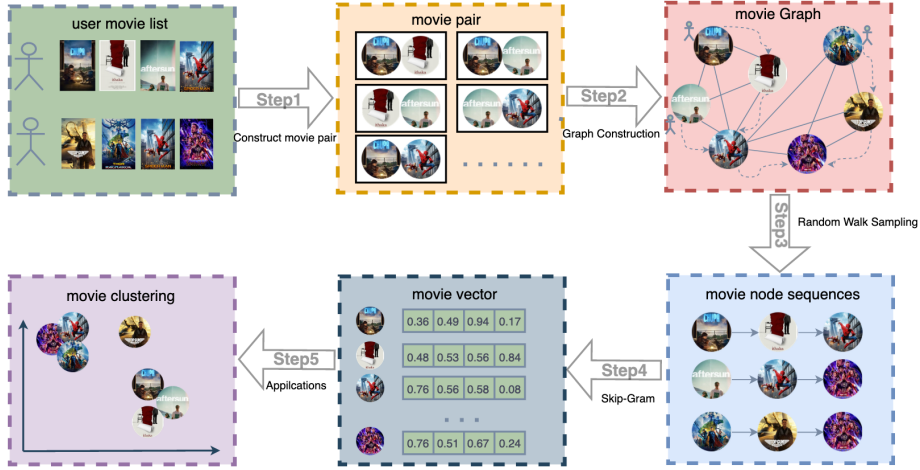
user movie list

Step1

Construct movie pair

movie pair

aftersun

aftersun

Step2

Graph Construction

movie Graph

aftersun

Step3

Random Walk Sampling

movie node sequences

aftersun

Step4

Skip-Gram

movie vector

| 0.36 | 0.49 | 0.94 | 0.17 |
|---|---|---|---|
| 0.48 | 0.53 | 0.56 | 0.84 |
| 0.76 | 0.56 | 0.58 | 0.08 |
| 0.76 | 0.51 | 0.67 | 0.24 |

Step5

Appilcations

movie clustering

aftersun